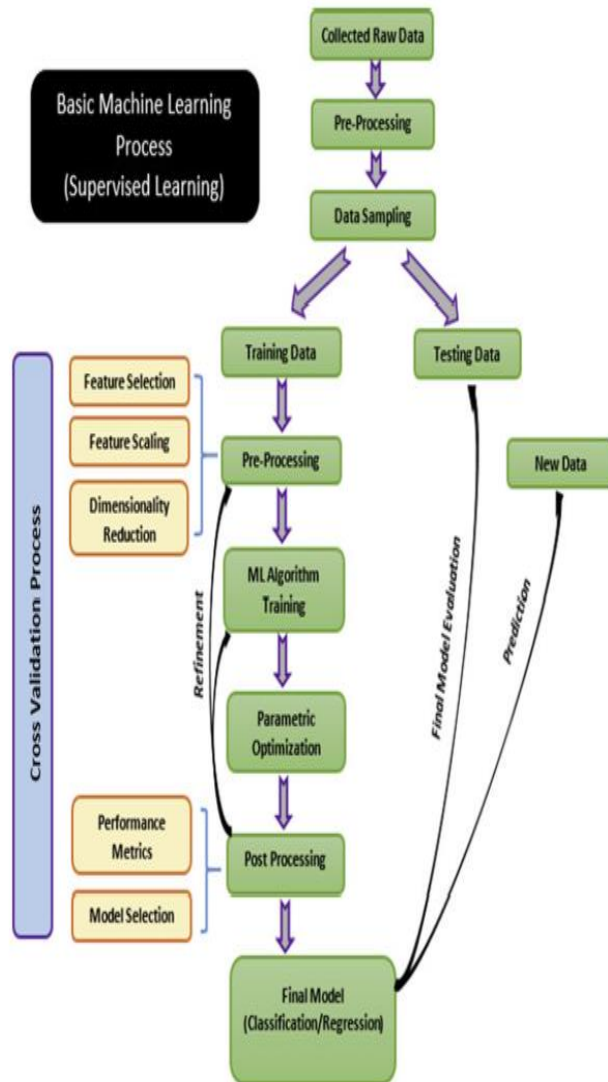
Basic Machine Learning Process (Supervised Learning)

Collected Raw Data

Pre-Processing

Data Sampling

Training Data

Testing Data

Cross Validation Process

Feature Selection

Feature Scaling

Dimensionality Reduction

Pre-Processing

New Data

ML Algorithm Training

Refinement

Final Model Evaluation

Prediction

Parametric Optimization

Performance Metrics

Post Processing

Model Selection

Final Model (Classification/Regression)